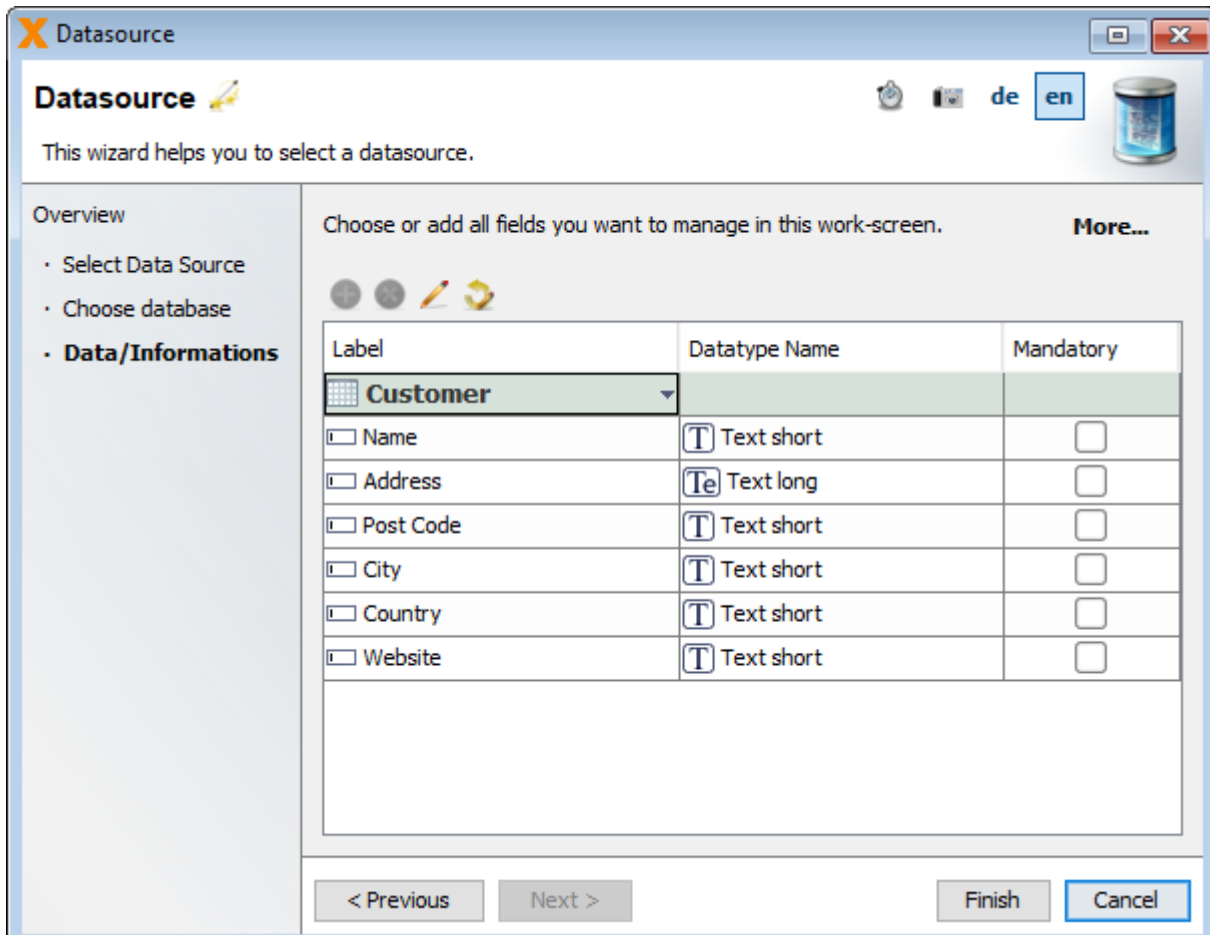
Datasource

Datasource

de en

This wizard helps you to select a datasource.

Overview
· Select Data Source
· Choose database
· Data/Informations

Choose or add all fields you want to manage in this work-screen.

More...

| Label | Datatype Name | Mandatory |
|---|---|---|
| Customer | | |
| Name | T Text short | |
| Address | Te Text long | |
| Post Code | T Text short | |
| City | T Text short | |
| Country | T Text short | |
| Website | T Text short | |

< Previous
Next >
Finish
Cancel